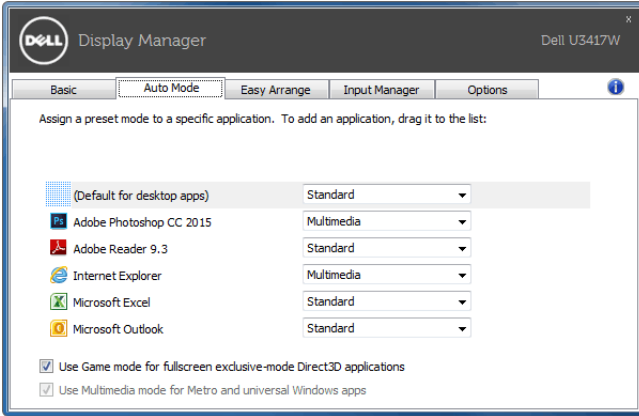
DELL Display Manager Dell U3417W

x

Basic | Auto Mode | Easy Arrange | Input Manager | Options

Assign a preset mode to a specific application. To add an application, drag it to the list:

(Default for desktop apps) Standard
Ps Adobe Photoshop CC 2015 Multimedia
Adobe Reader 9.3 Standard
Internet Explorer Multimedia
X Microsoft Excel Standard
O Microsoft Outlook Standard

Use Game mode for fullscreen exclusive-mode Direct3D applications

Use Multimedia mode for Metro and universal Windows apps